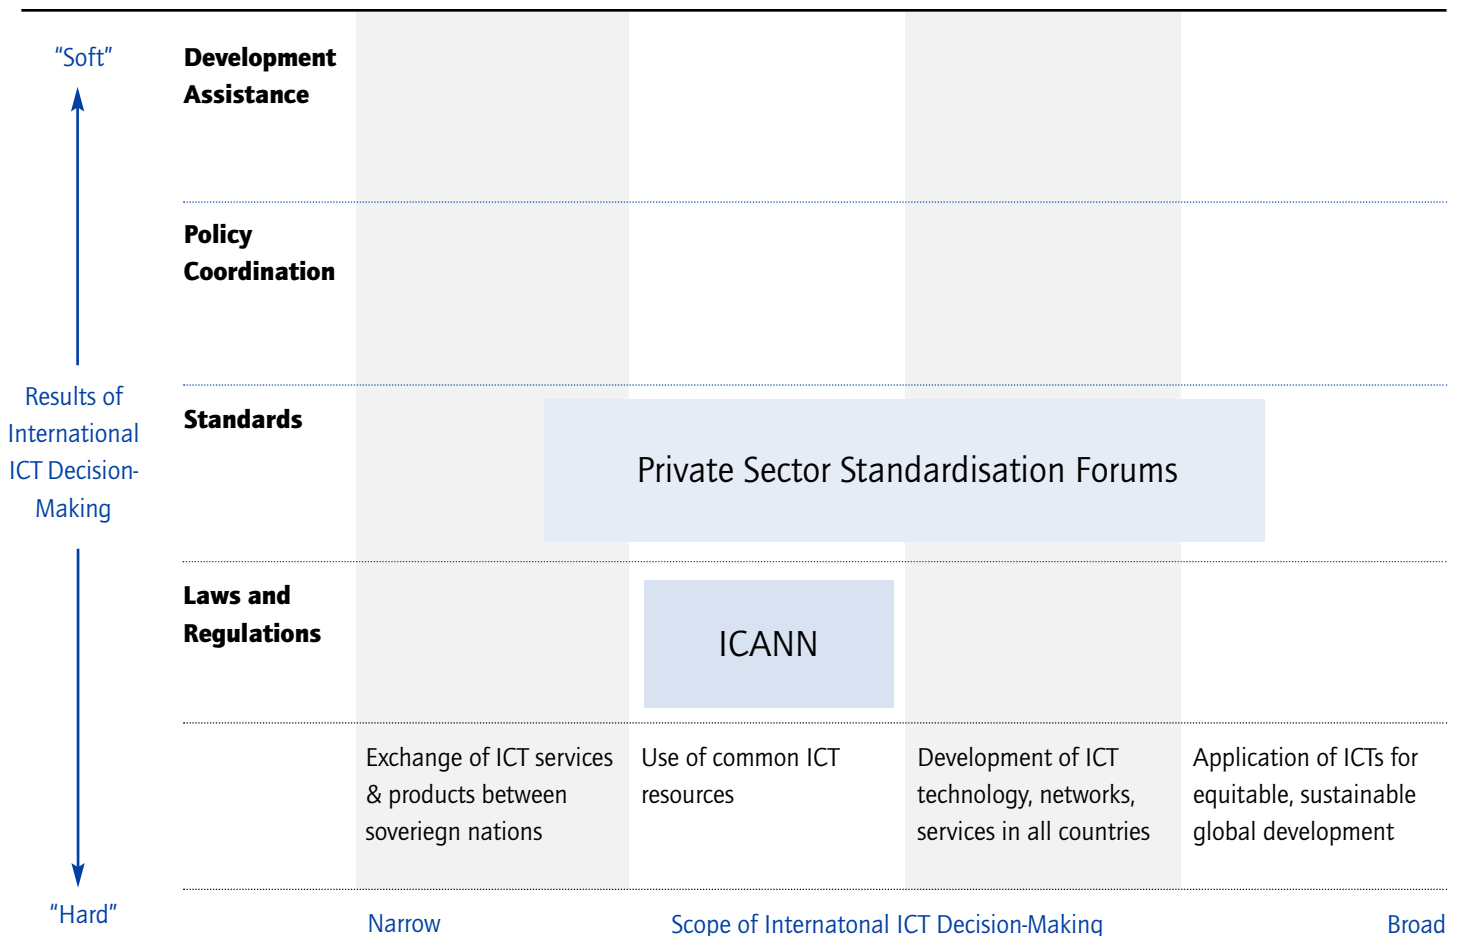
"Soft"

Results of International ICT Decision-Making

"Hard"

Development Assistance

Policy Coordination

Standards

Private Sector Standardisation Forums

Laws and Regulations

ICANN

Exchange of ICT services & products between soveriegn nations

Use of common ICT resources

Development of ICT technology, networks, services in all countries

Application of ICTs for equitable, sustainable global development

Narrow

Scope of Internatonal ICT Decision-Making

Broad